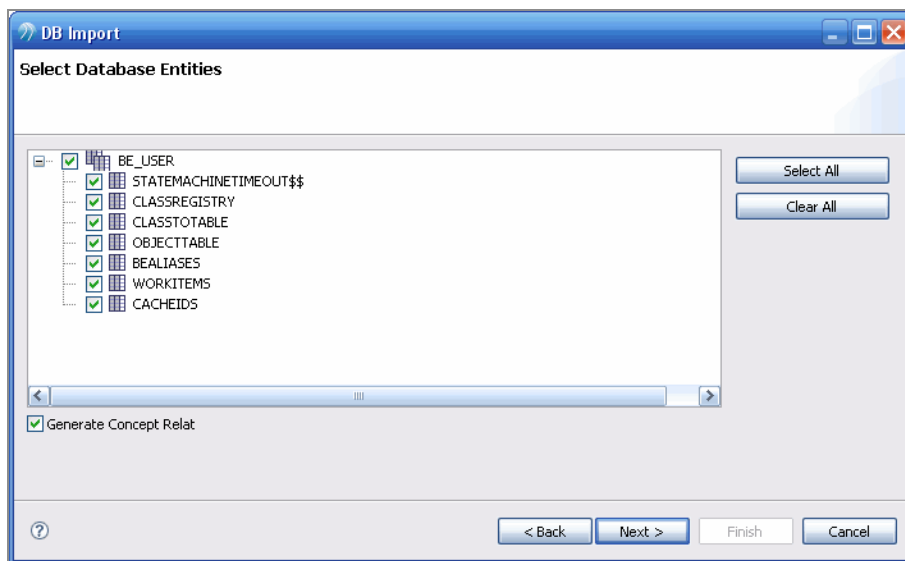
DB Import

Select Database Entities

BE_USER
STATEMACHINETIMEOUT$$
CLASSREGISTRY
CLASSTOTABLE
OBJECTTABLE
BEALIASES
WORKITEMS
CACHEIDS

Select All
Clear All

Generate Concept Relat

< Back
Next >
Finish
Cancel